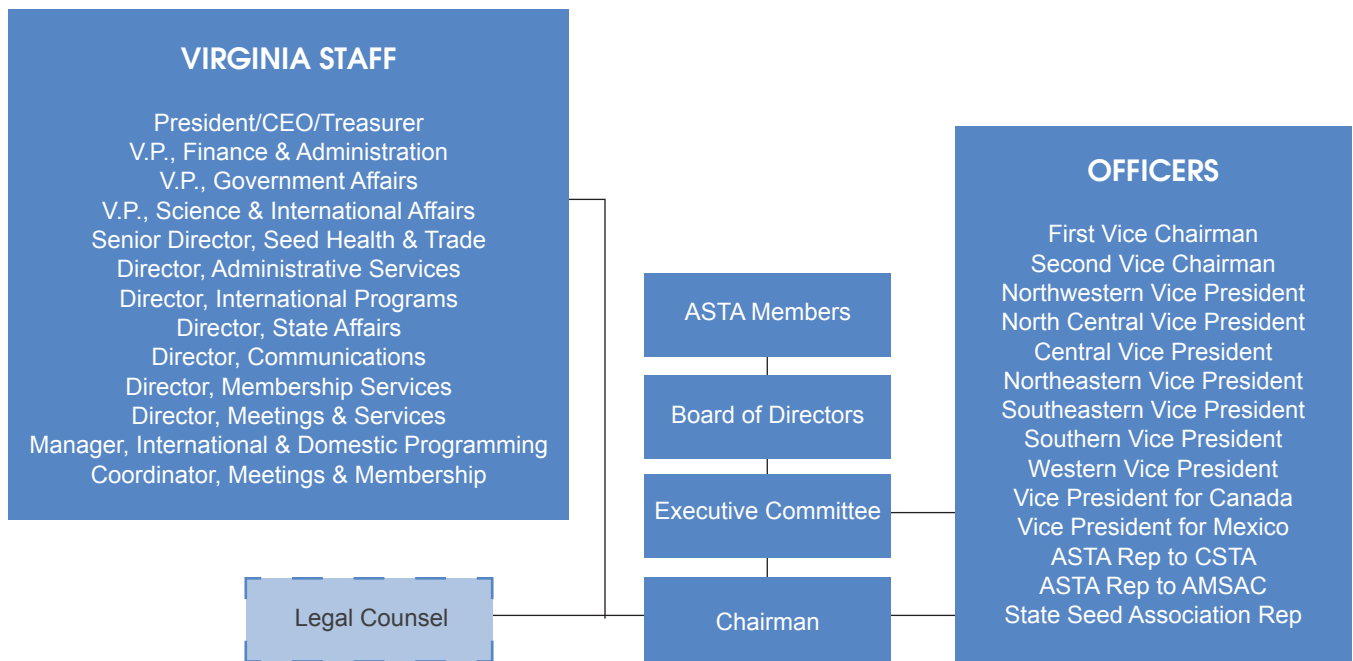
VIRGINIA STAFF

President/CEO/Treasurer
V.P., Finance & Administration
V.P., Government Affairs
V.P., Science & International Affairs
Senior Director, Seed Health & Trade
Director, Administrative Services
Director, International Programs
Director, State Affairs
Director, Communications
Director, Membership Services
Director, Meetings & Services
Manager, International & Domestic Programming
Coordinator, Meetings & Membership

ASTA Members

Board of Directors

Executive Committee

Chairman

Legal Counsel

OFFICERS

First Vice Chairman
Second Vice Chairman
Northwestern Vice President
North Central Vice President
Central Vice President
Northeastern Vice President
Southeastern Vice President
Southern Vice President
Western Vice President
Vice President for Canada
Vice President for Mexico
ASTA Rep to CSTA
ASTA Rep to AMSAC
State Seed Association Rep